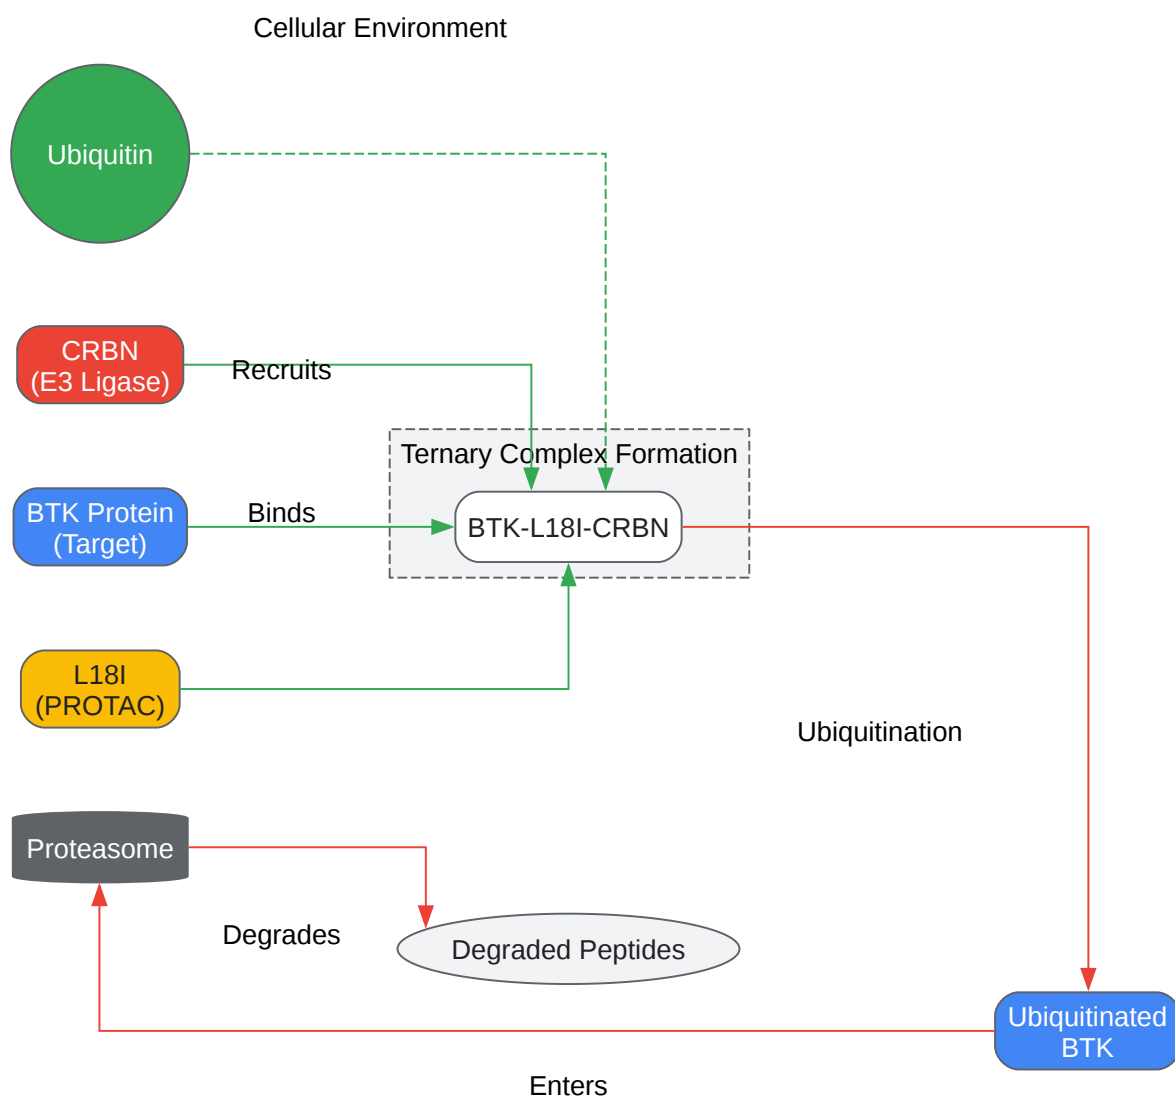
Cellular Environment

Ubiquitin

CRBN
(E3 Ligase)

Recruits

Ternary Complex Formation

BTK Protein
(Target)

Binds

BTK-L18I-CRBN

L18I
(PROTAC)

Ubiquitination

Proteasome

Degrades

Degraded Peptides

Ubiquitinated
BTK

Enters